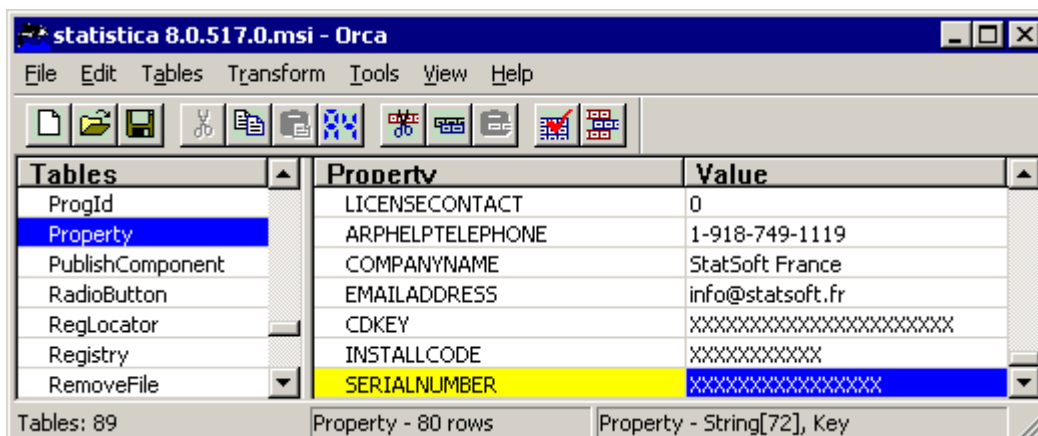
statistica 8.0.517.0.msi - Orca

File Edit Tables Transform Tools View Help

| Tables |
|---|
| ProgId |
| Property |
| PublishComponent |
| RadioButton |
| RegLocator |
| Registry |
| RemoveFile |

| Property | Value |
|---|---|
| LICENSECONTACT | 0 |
| ARPHELPTELEPHONE | 1-918-749-1119 |
| COMPANYNAME | StatSoft France |
| EMAILADDRESS | info@statsoft.fr |
| CDKEY | XXXXXXXXXXXXXXXXXXXXXX |
| INSTALLCODE | XXXXXXXXXXX |
| SERIALNUMBER | XXXXXXXXXXXXXXX |

Tables: 89 | Property - 80 rows | Property - String[72], Key